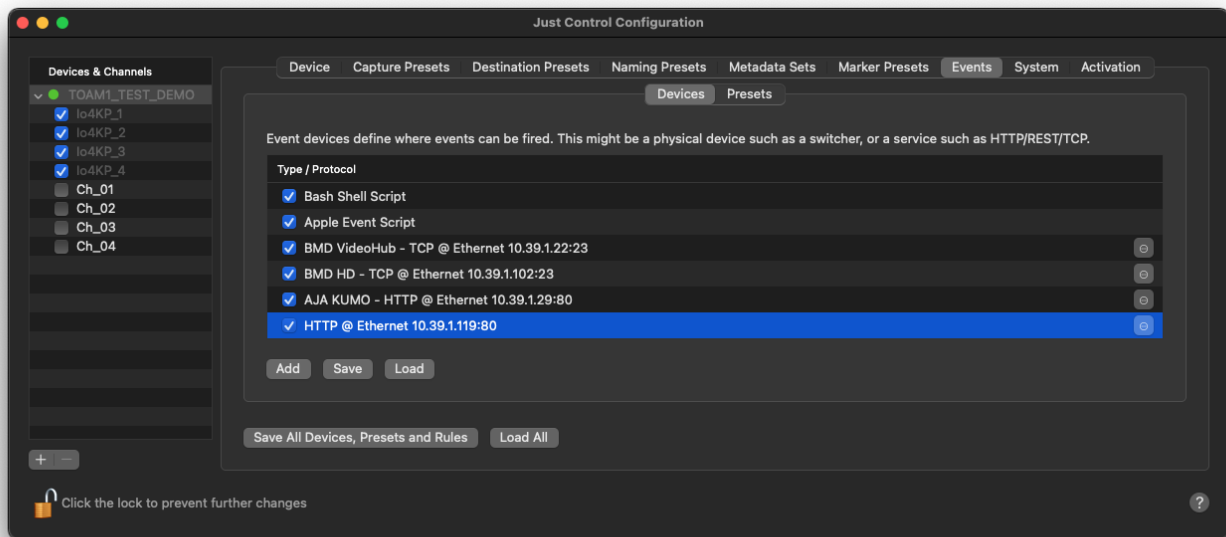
Just Control Configuration

Devices & Channels

TOAM1_TEST_DEMO
Io4KP_1
Io4KP_2
Io4KP_3
Io4KP_4
Ch_01
Ch_02
Ch_03
Ch_04

+ −

Device | Capture Presets | Destination Presets | Naming Presets | Metadata Sets | Marker Presets | Events | System | Activation

Devices | Presets

Event devices define where events can be fired. This might be a physical device such as a switcher, or a service such as HTTP/REST/TCP.

| Type / Protocol |
|---|
| Bash Shell Script |
| Apple Event Script |
| BMD VideoHub - TCP @ Ethernet 10.39.1.22:23 |
| BMD HD - TCP @ Ethernet 10.39.1.102:23 |
| AJA KUMO - HTTP @ Ethernet 10.39.1.29:80 |
| HTTP @ Ethernet 10.39.1.119:80 |

Add | Save | Load

Save All Devices, Presets and Rules | Load All

Click the lock to prevent further changes

?